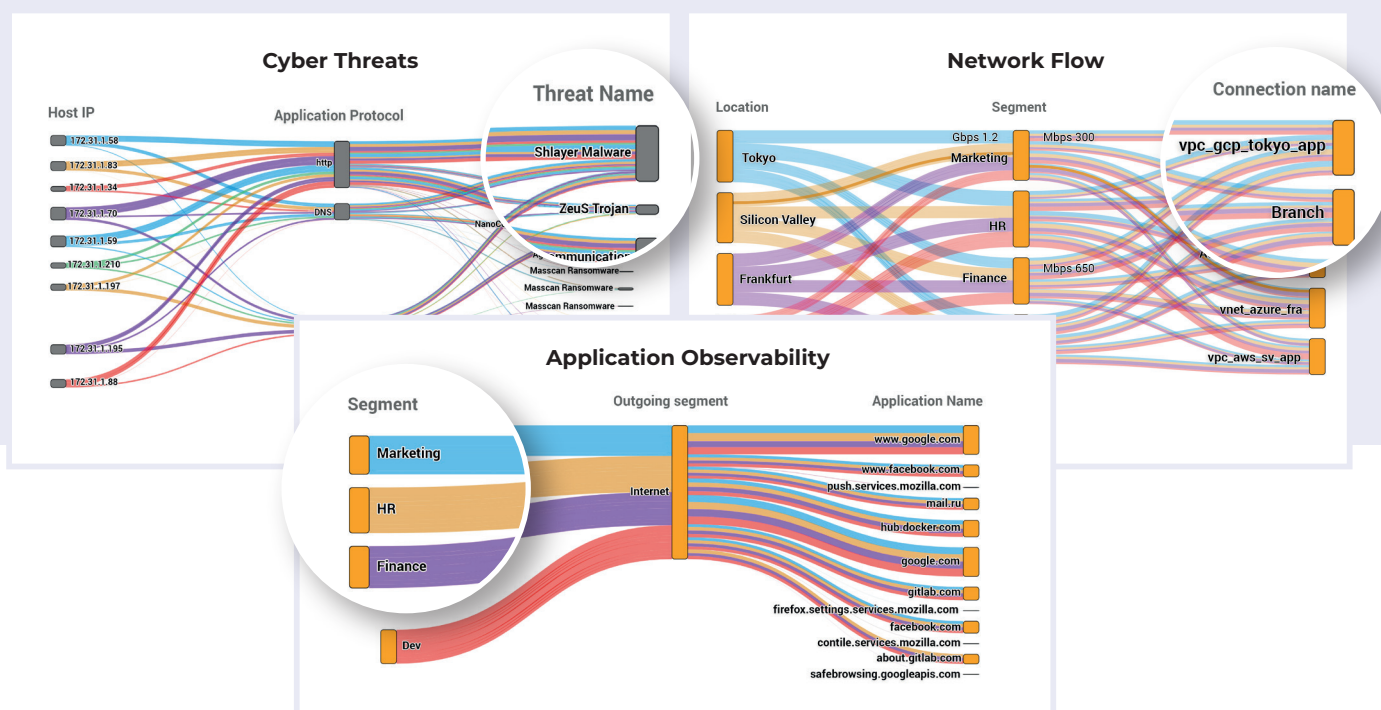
Cyber Threats

Host IP

Application Protocol

Threat Name

172.31.1.58

172.31.1.83

172.31.1.34

172.31.1.70

172.31.1.59

172.31.1.210

172.31.1.197

172.31.1.195

172.31.1.88

http

DNS

Shlayer Malware

ZeuS Trojan

NanoC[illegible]

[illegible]communication

Masscan Ransomware

Masscan Ransomware

Masscan Ransomware

Network Flow

Location

Segment

Connection name

Tokyo

Silicon Valley

Frankfurt

Gbps 1.2

Mbps 300

Marketing

HR

Finance

Mbps 650

vpc_gcp_tokyo_app

Branch

vnet_azure_fra

vpc_aws_sv_app

Application Observability

Segment

Outgoing segment

Application Name

Marketing

HR

Finance

Dev

Internet

www.google.com

www.facebook.com

push.services.mozilla.com

mail.ru

hub.docker.com

google.com

gitlab.com

firefox.settings.services.mozilla.com

facebook.com

contile.services.mozilla.com

about.gitlab.com

safebrowsing.googleapis.com